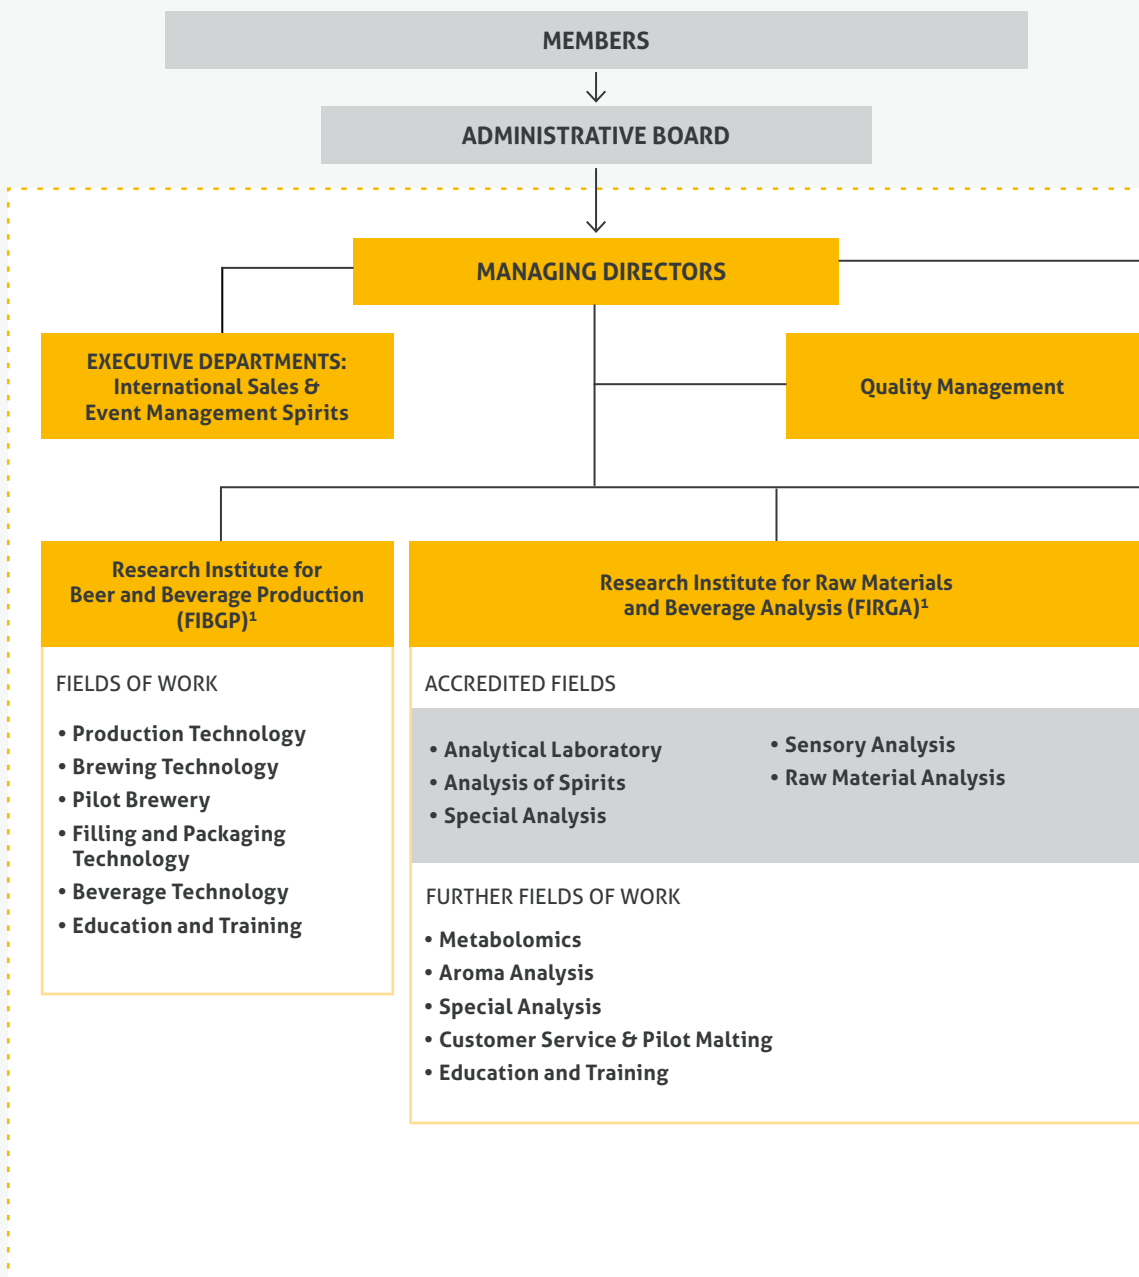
MEMBERS

ADMINISTRATIVE BOARD

MANAGING DIRECTORS

EXECUTIVE DEPARTMENTS: International Sales & Event Management Spirits

Quality Management

Research Institute for Beer and Beverage Production (FIBGP)$^1$

FIELDS OF WORK

• Production Technology
• Brewing Technology
• Pilot Brewery
• Filling and Packaging Technology
• Beverage Technology
• Education and Training

Research Institute for Raw Materials and Beverage Analysis (FIRGA)$^1$

ACCREDITED FIELDS

• Analytical Laboratory
• Analysis of Spirits
• Special Analysis

• Sensory Analysis
• Raw Material Analysis

FURTHER FIELDS OF WORK

• Metabolomics
• Aroma Analysis
• Special Analysis
• Customer Service & Pilot Malting
• Education and Training